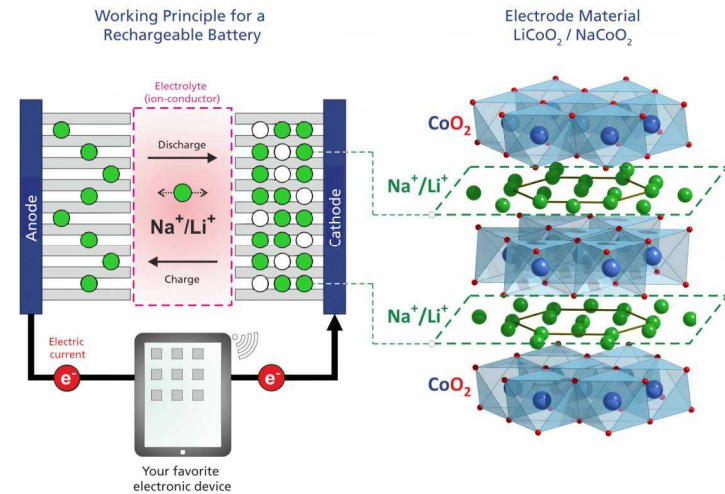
Working Principle for a Rechargeable Battery

Electrode Material
$LiCoO_2$ / $NaCoO_2$

Electrolyte (ion-conductor)

Discharge

$Na^+/Li^+$

Charge

Anode

Cathode

Electric current

$e^-$

$e^-$

Your favorite electronic device

$CoO_2$

$Na^+/Li^+$

$Na^+/Li^+$

$CoO_2$